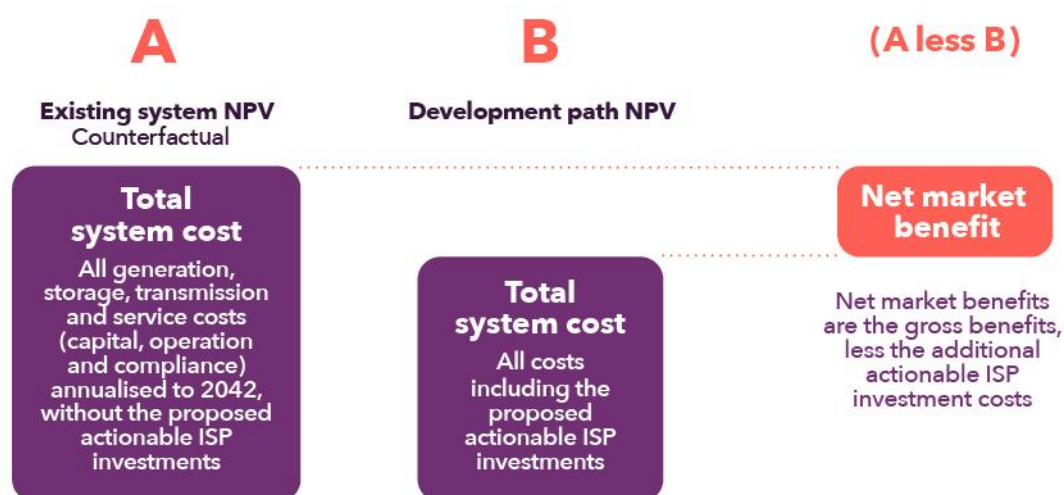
A

Existing system NPV
Counterfactual

Total system cost

All generation, storage, transmission and service costs (capital, operation and compliance) annualised to 2042, without the proposed actionable ISP investments

B

Development path NPV

Total system cost

All costs including the proposed actionable ISP investments

(A less B)

Net market benefit

Net market benefits are the gross benefits, less the additional actionable ISP investment costs